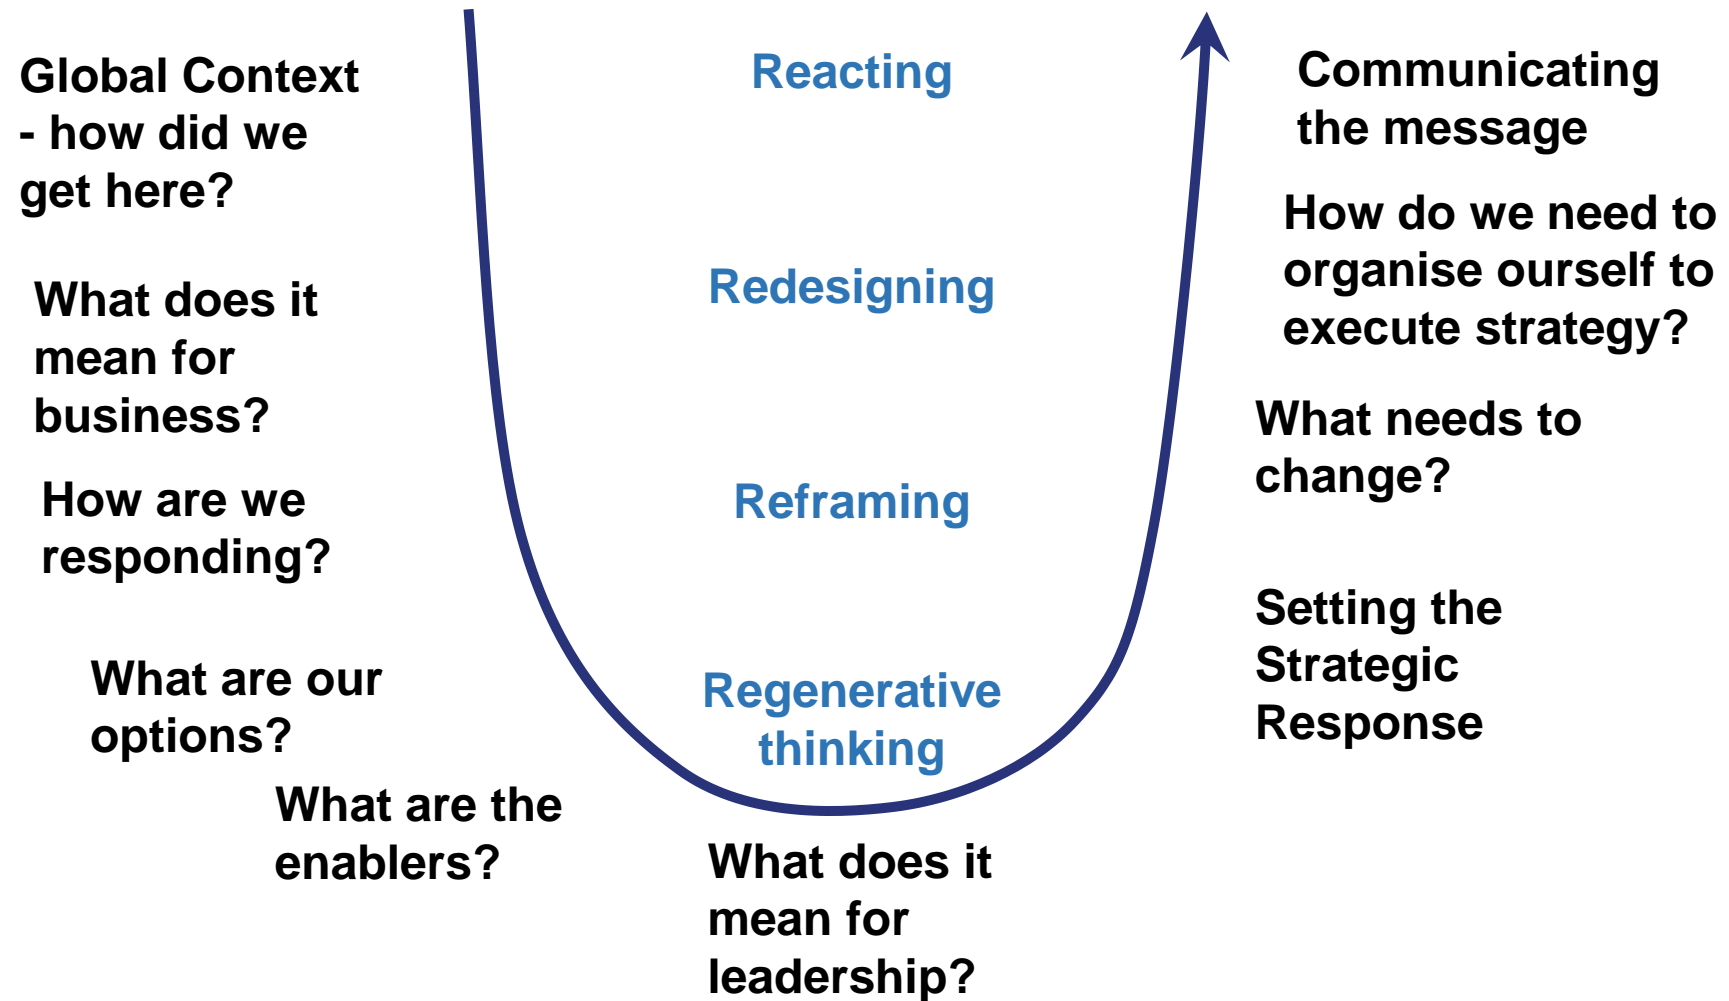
Global Context - how did we get here?

What does it mean for business?

How are we responding?

What are our options?

What are the enablers?

Reacting

Redesigning

Reframing

Regenerative thinking

What does it mean for leadership?

Communicating the message

How do we need to organise ourself to execute strategy?

What needs to change?

Setting the Strategic Response